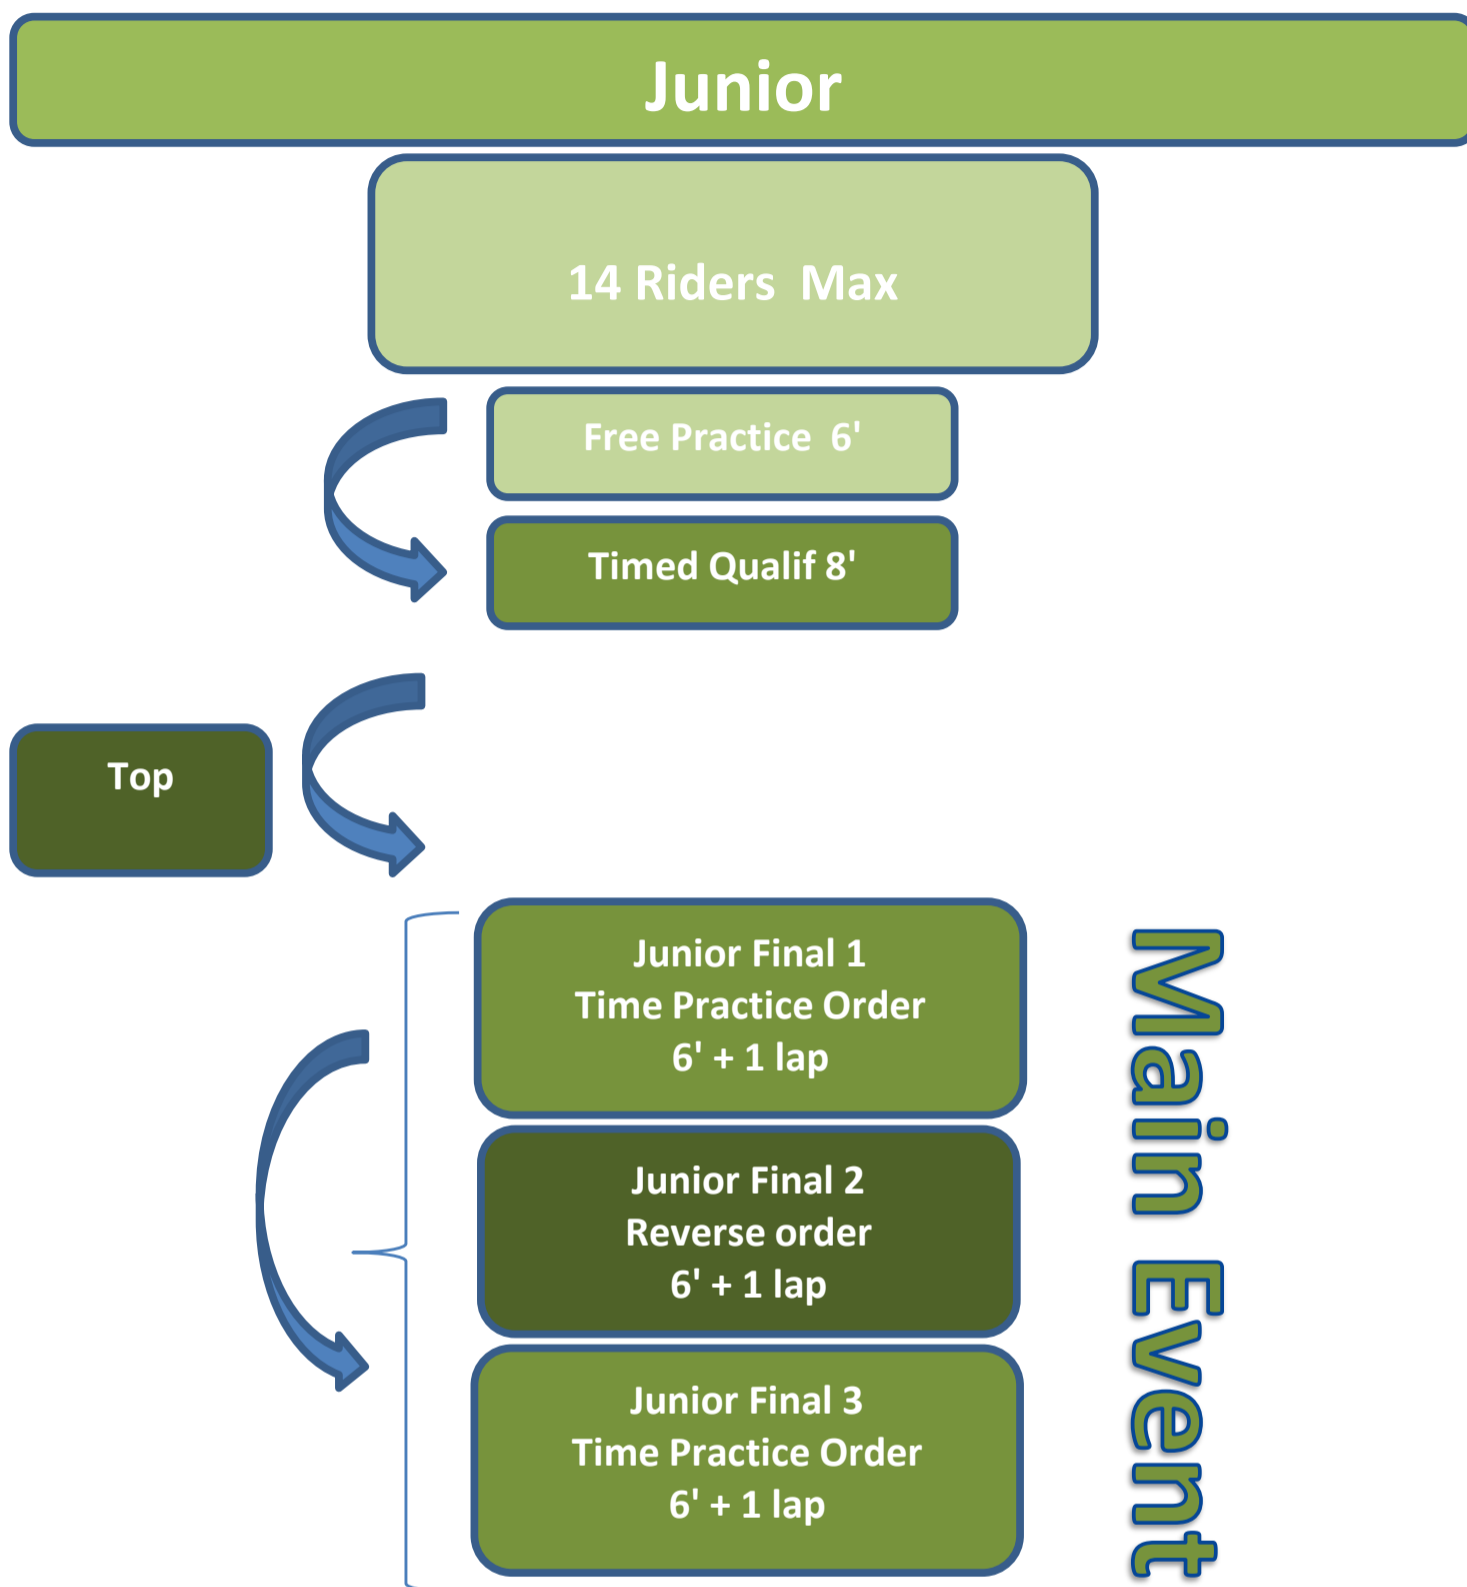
Junior

14 Riders Max

Free Practice 6'

Timed Qualif 8'

Top

Junior Final 1
Time Practice Order
6' + 1 lap

Junior Final 2
Reverse order
6' + 1 lap

Junior Final 3
Time Practice Order
6' + 1 lap

Main Event